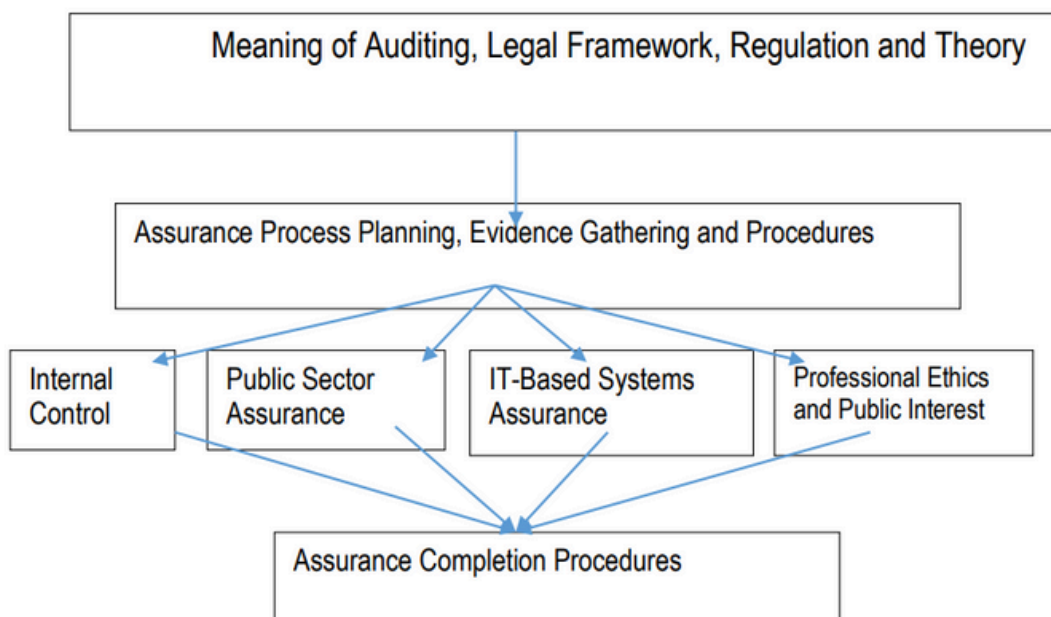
Meaning of Auditing, Legal Framework, Regulation and Theory

Assurance Process Planning, Evidence Gathering and Procedures

Internal Control

Public Sector Assurance

IT-Based Systems Assurance

Professional Ethics and Public Interest

Assurance Completion Procedures